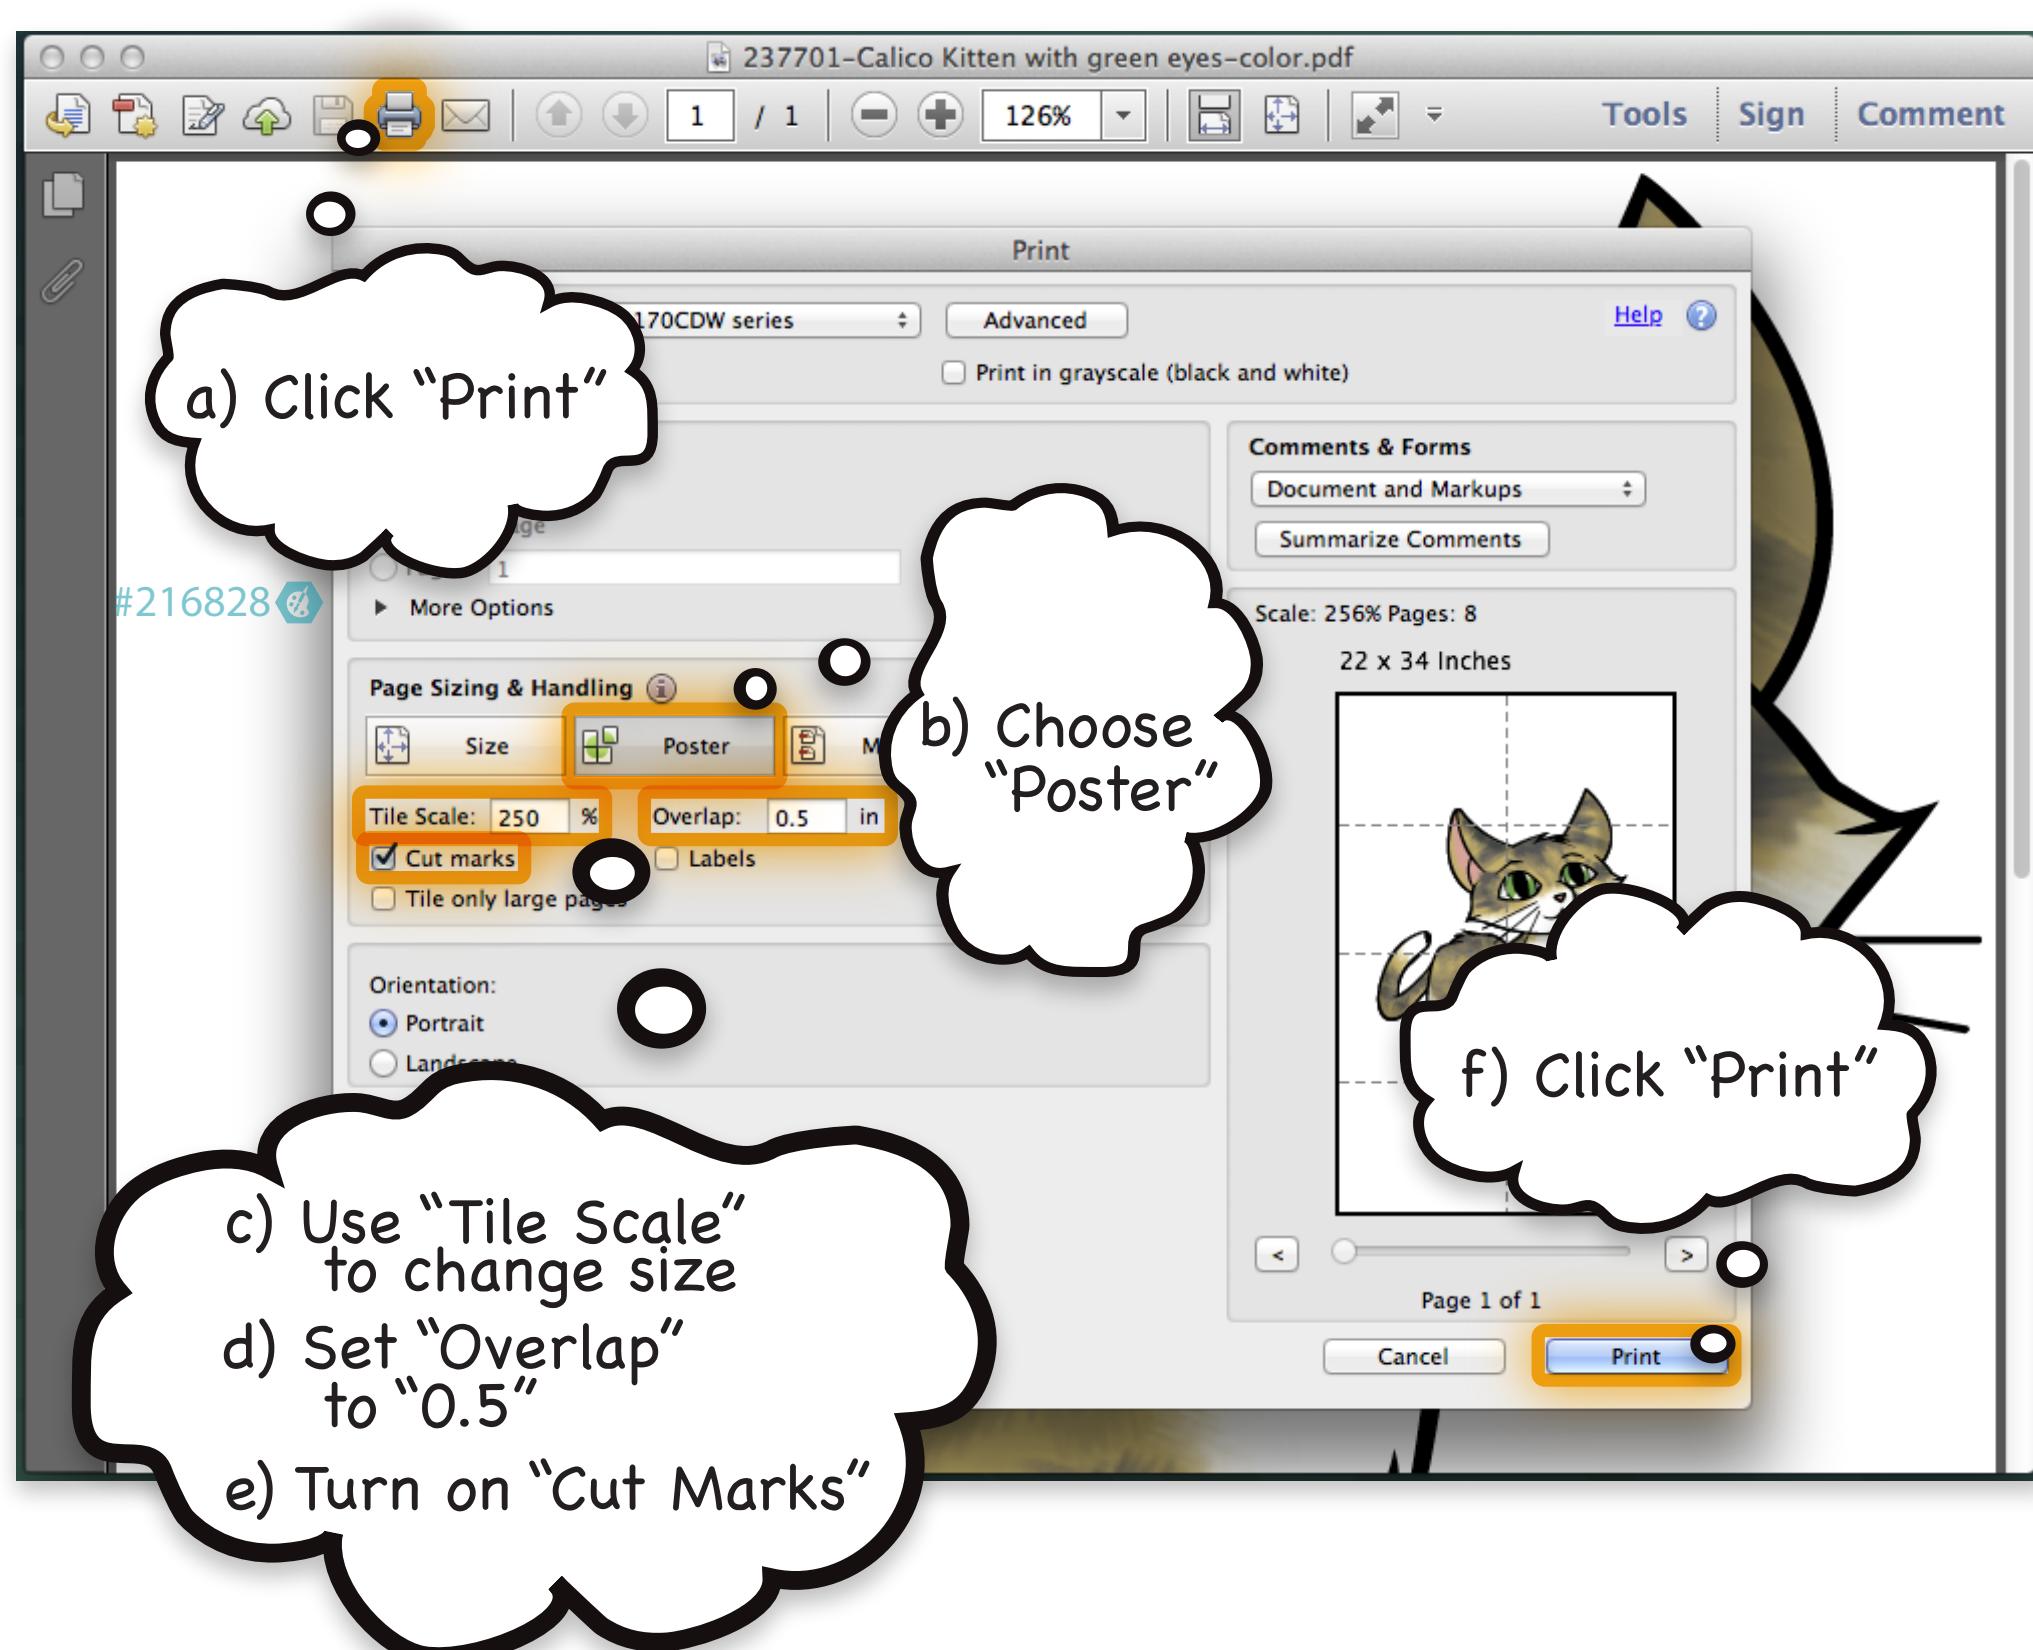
237701-Calico Kitten with green eyes-color.pdf

1 / 1 126% Tools Sign Comment

Print

170CDW series Advanced Help

Print in grayscale (black and white)

a) Click "Print"

Comments & Forms

Document and Markups

Summarize Comments

#216828

More Options

Scale: 256% Pages: 8

22 x 34 Inches

Page Sizing & Handling

Size Poster M

b) Choose "Poster"

Tile Scale: 250 % Overlap: 0.5 in

Cut marks Labels

Tile only large pages

Orientation:

Portrait

Landscape

f) Click "Print"

c) Use "Tile Scale" to change size

d) Set "Overlap" to "0.5"

e) Turn on "Cut Marks"

< >

Page 1 of 1

Cancel Print